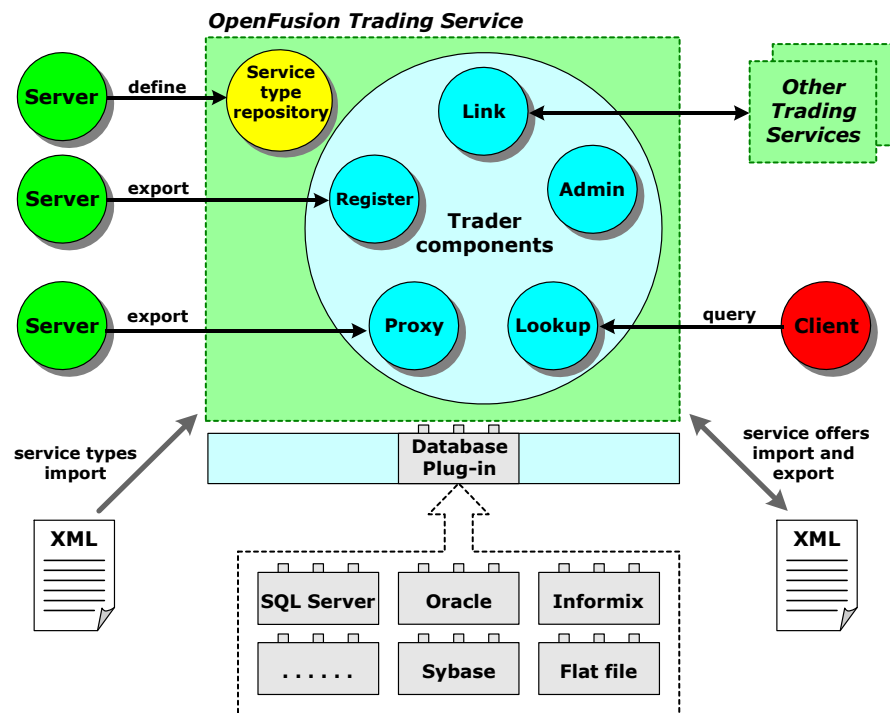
OpenFusion Trading Service

Server

define

Service type repository

Link

Other Trading Services

Server

export

Register

Admin

Trader components

Server

export

Proxy

Lookup

query

Client

service types import

Database Plug-in

service offers import and export

XML

XML

SQL Server

Oracle

Informix

. . . . . .

Sybase

Flat file